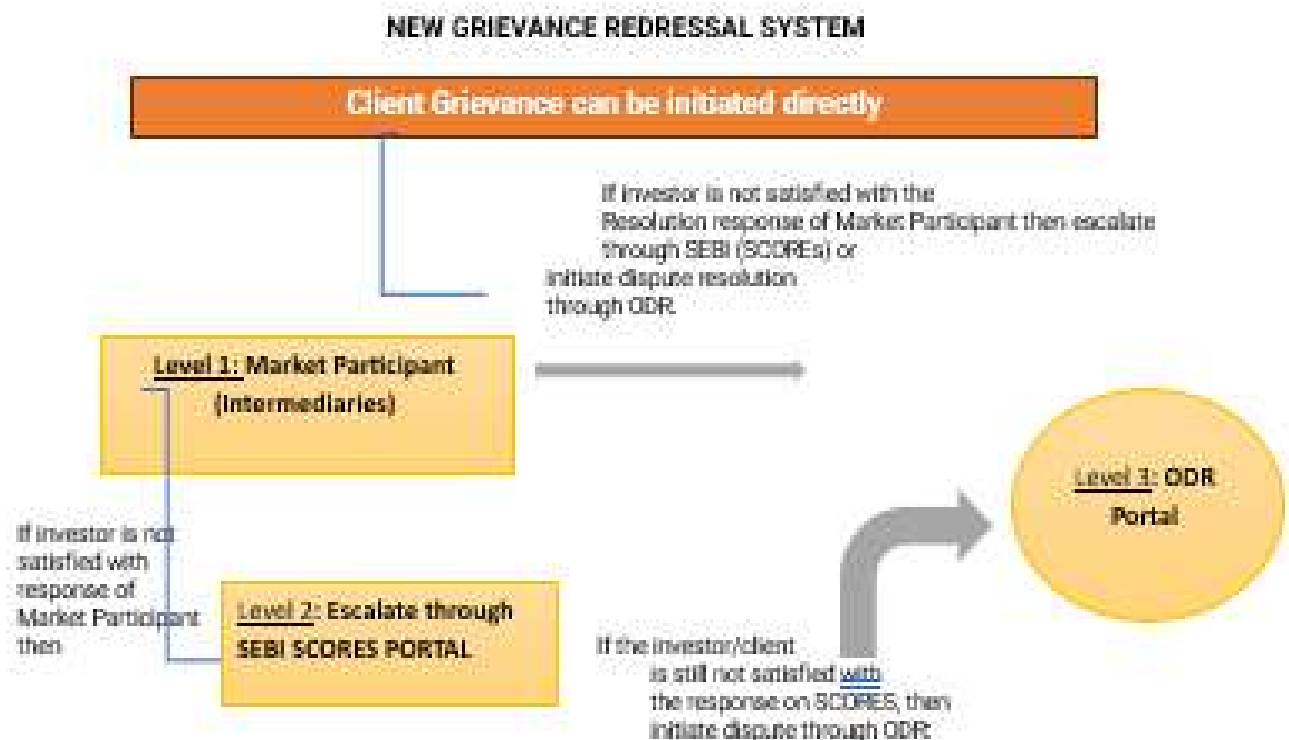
NEW GRIEVANCE REDRESSAL SYSTEM

Client Grievance can be initiated directly

If investor is not satisfied with the Resolution response of Market Participant then escalate through SEBI (SCOREs) or initiate dispute resolution through ODR.

Level 1: Market Participant (Intermediaries)

If investor is not satisfied with response of Market Participant then

Level 2: Escalate through SEBI SCORES PORTAL

If the investor/client is still not satisfied with the response on SCORES, then initiate dispute through ODR.

Level 3: ODR Portal